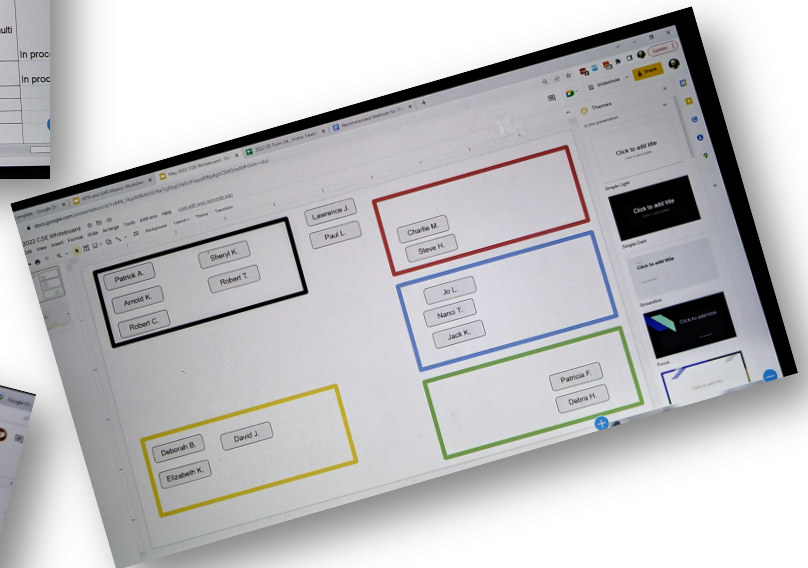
ulti

In proc

In proc

Compose - Google Dr

NTA and MM Biweek Worksh

May 2022 CDE Whiteboard

2022-05 Sum SA_ Visible Teach

Recommended Methods for Y

docs.google.com/presentation/d/

2022 CDE Whiteboard

File Edit View Insert Format Slide Arrange Tools Add-ons Help

Last edit was seconds ago

Background Layout Theme Transition

Slideshow

Share

Update

Themes

In this presentation

Click to add title

Simple Light

Click to add title

Simple Dark

Click to add title

Streamline

Click to add title

Focus

Lawrence J.

Paul L.

Charlie M.

Steve H.

Patrick A.

Sheryl K.

Arnold K.

Robert T.

Robert C.

Jo L.

Nanci T.

Jack K.

Patricia F.

Debra H.

Deborah B.

David J.

Elizabeth K.